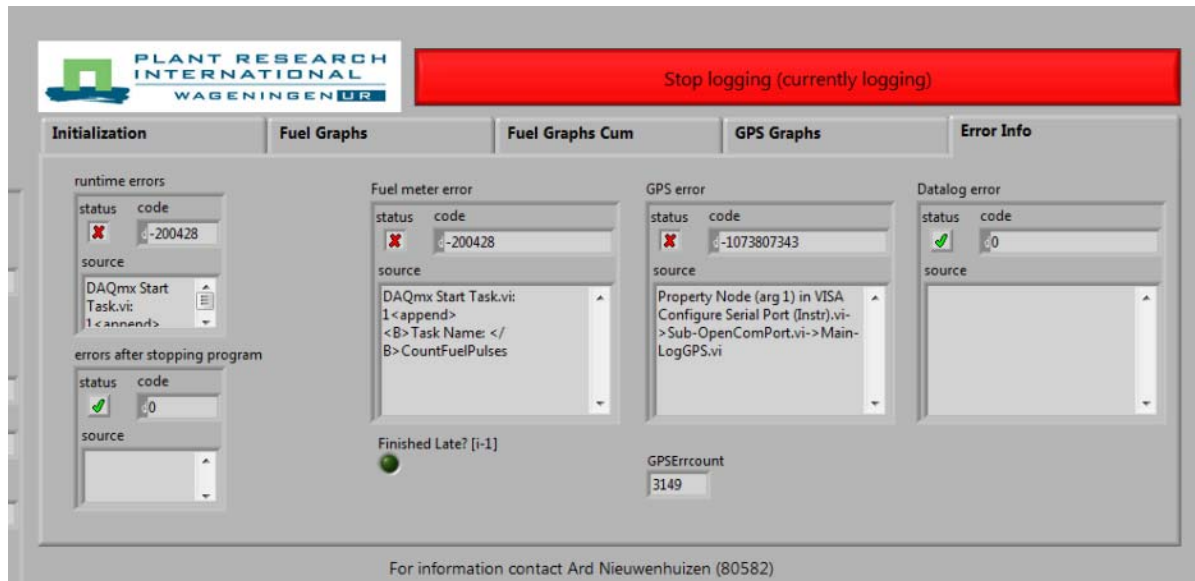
PLANT RESEARCH INTERNATIONAL
WAGENINGEN UR

Stop logging (currently logging)

Initialization | Fuel Graphs | Fuel Graphs Cum | GPS Graphs | Error Info

runtime errors
status code
-200428
source
DAQmx Start Task.vi: 1<append>

errors after stopping program
status code
0
source

Fuel meter error
status code
-200428
source
DAQmx Start Task.vi: 1<append> <B>Task Name: </B>CountFuelPulses

Finished Late? [i-1]

GPS error
status code
-1073807343
source
Property Node (arg 1) in VISA Configure Serial Port (Instr).vi->Sub-OpenComPort.vi->Main-LogGPS.vi

GPSErrcount
3149

Datalog error
status code
0
source

For information contact Ard Nieuwenhuizen (80582)